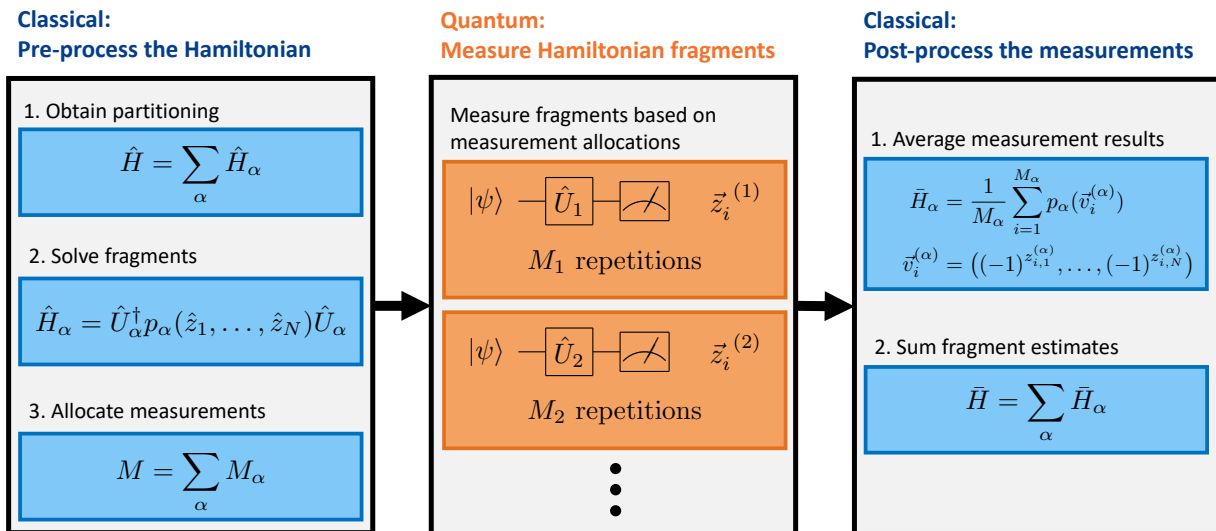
Classical:
Pre-process the Hamiltonian

1. Obtain partitioning

$\hat{H} = \sum_{\alpha} \hat{H}_{\alpha}$

2. Solve fragments

$\hat{H}_{\alpha} = \hat{U}_{\alpha}^{\dagger} p_{\alpha}(\hat{z}_1, \ldots, \hat{z}_N) \hat{U}_{\alpha}$

3. Allocate measurements

$M = \sum_{\alpha} M_{\alpha}$

Quantum:
Measure Hamiltonian fragments

Measure fragments based on measurement allocations

$|\psi\rangle$ $\hat{U}_1$ $\vec{z}_i^{\,(1)}$

$M_1$ repetitions

$|\psi\rangle$ $\hat{U}_2$ $\vec{z}_i^{\,(2)}$

$M_2$ repetitions

Classical:
Post-process the measurements

1. Average measurement results

$\bar{H}_{\alpha} = \frac{1}{M_{\alpha}} \sum_{i=1}^{M_{\alpha}} p_{\alpha}(\vec{v}_i^{(\alpha)})$

$\vec{v}_i^{(\alpha)} = \left((-1)^{z_{i,1}^{(\alpha)}}, \ldots, (-1)^{z_{i,N}^{(\alpha)}}\right)$

2. Sum fragment estimates

$\bar{H} = \sum_{\alpha} \bar{H}_{\alpha}$